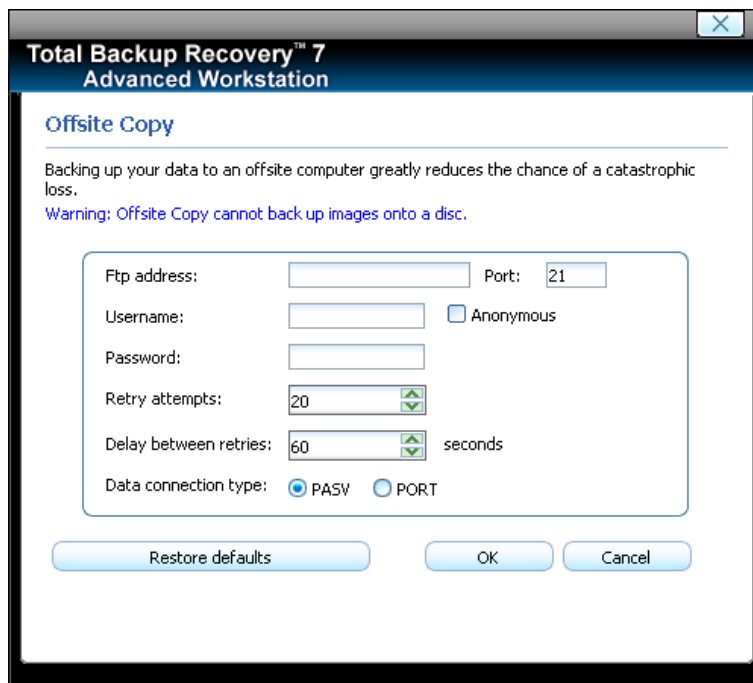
Total Backup Recovery™ 7
Advanced Workstation

Offsite Copy

Backing up your data to an offsite computer greatly reduces the chance of a catastrophic loss.
Warning: Offsite Copy cannot back up images onto a disc.

Ftp address:
Port: 21
Username:
Anonymous
Password:
Retry attempts: 20
Delay between retries: 60 seconds
Data connection type: PASV PORT

Restore defaults
OK
Cancel